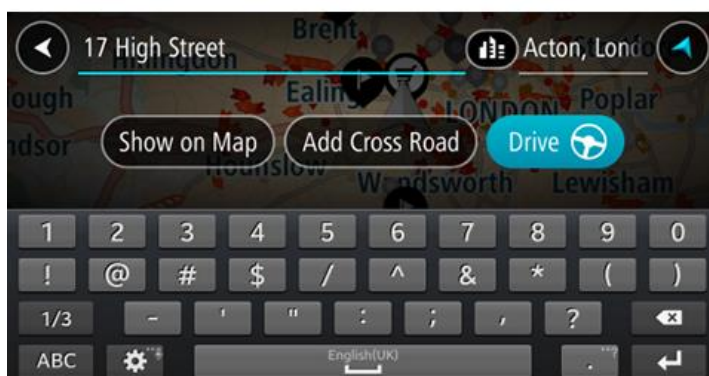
17 High Street

Acton, Londo

Brent

Hillingdon

ough

Ealing

LONDON

Poplar

ndsor

Hounslow

Wandsworth

Lewisham

Show on Map

Add Cross Road

Drive

1 2 3 4 5 6 7 8 9 0

! @ # \$ / ^ & * ( )

1/3 - ' " : ; , ?

ABC

English(UK)